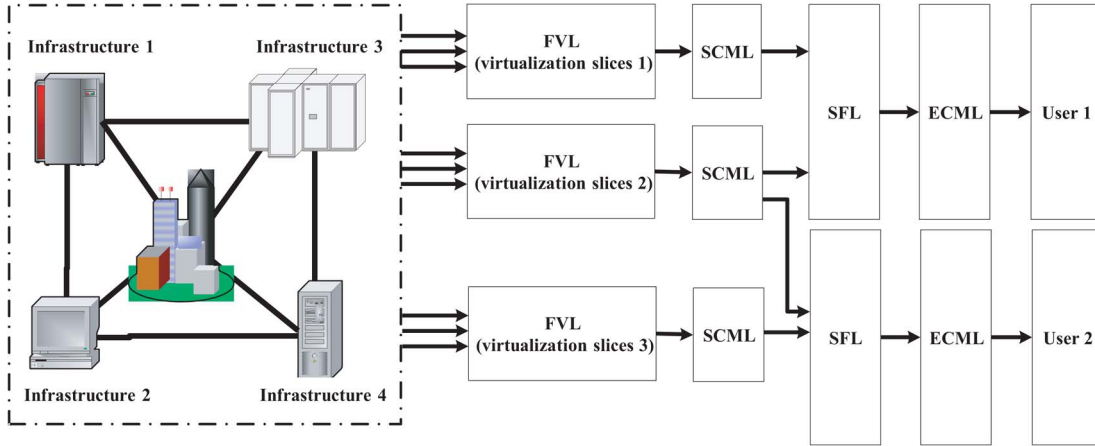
Infrastructure 1

Infrastructure 3

Infrastructure 2

Infrastructure 4

FVL (virtualization slices 1)

SCML

FVL (virtualization slices 2)

SCML

FVL (virtualization slices 3)

SCML

SFL

ECML

User 1

SFL

ECML

User 2